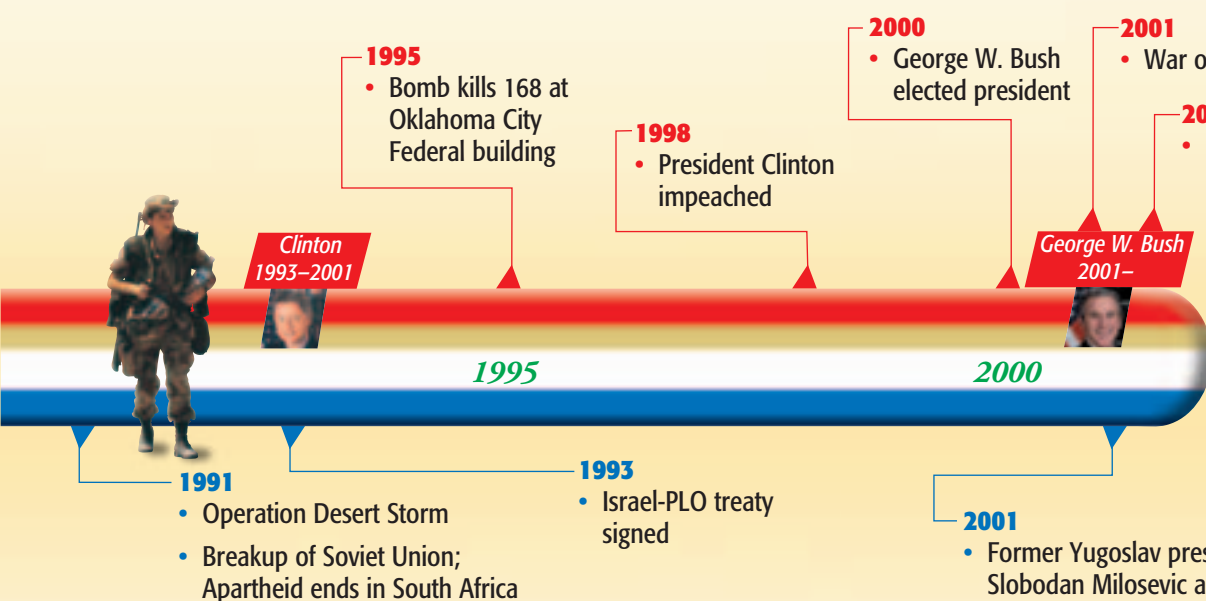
1995
• Bomb kills 168 at Oklahoma City Federal building

2000
• George W. Bush elected president

2001
• War o

20
•

1998
• President Clinton impeached

Clinton
1993–2001

George W. Bush
2001–

1995

2000

1991
• Operation Desert Storm
• Breakup of Soviet Union; Apartheid ends in South Africa

1993
• Israel-PLO treaty signed

2001
• Former Yugoslav pres Slobodan Milosevic a